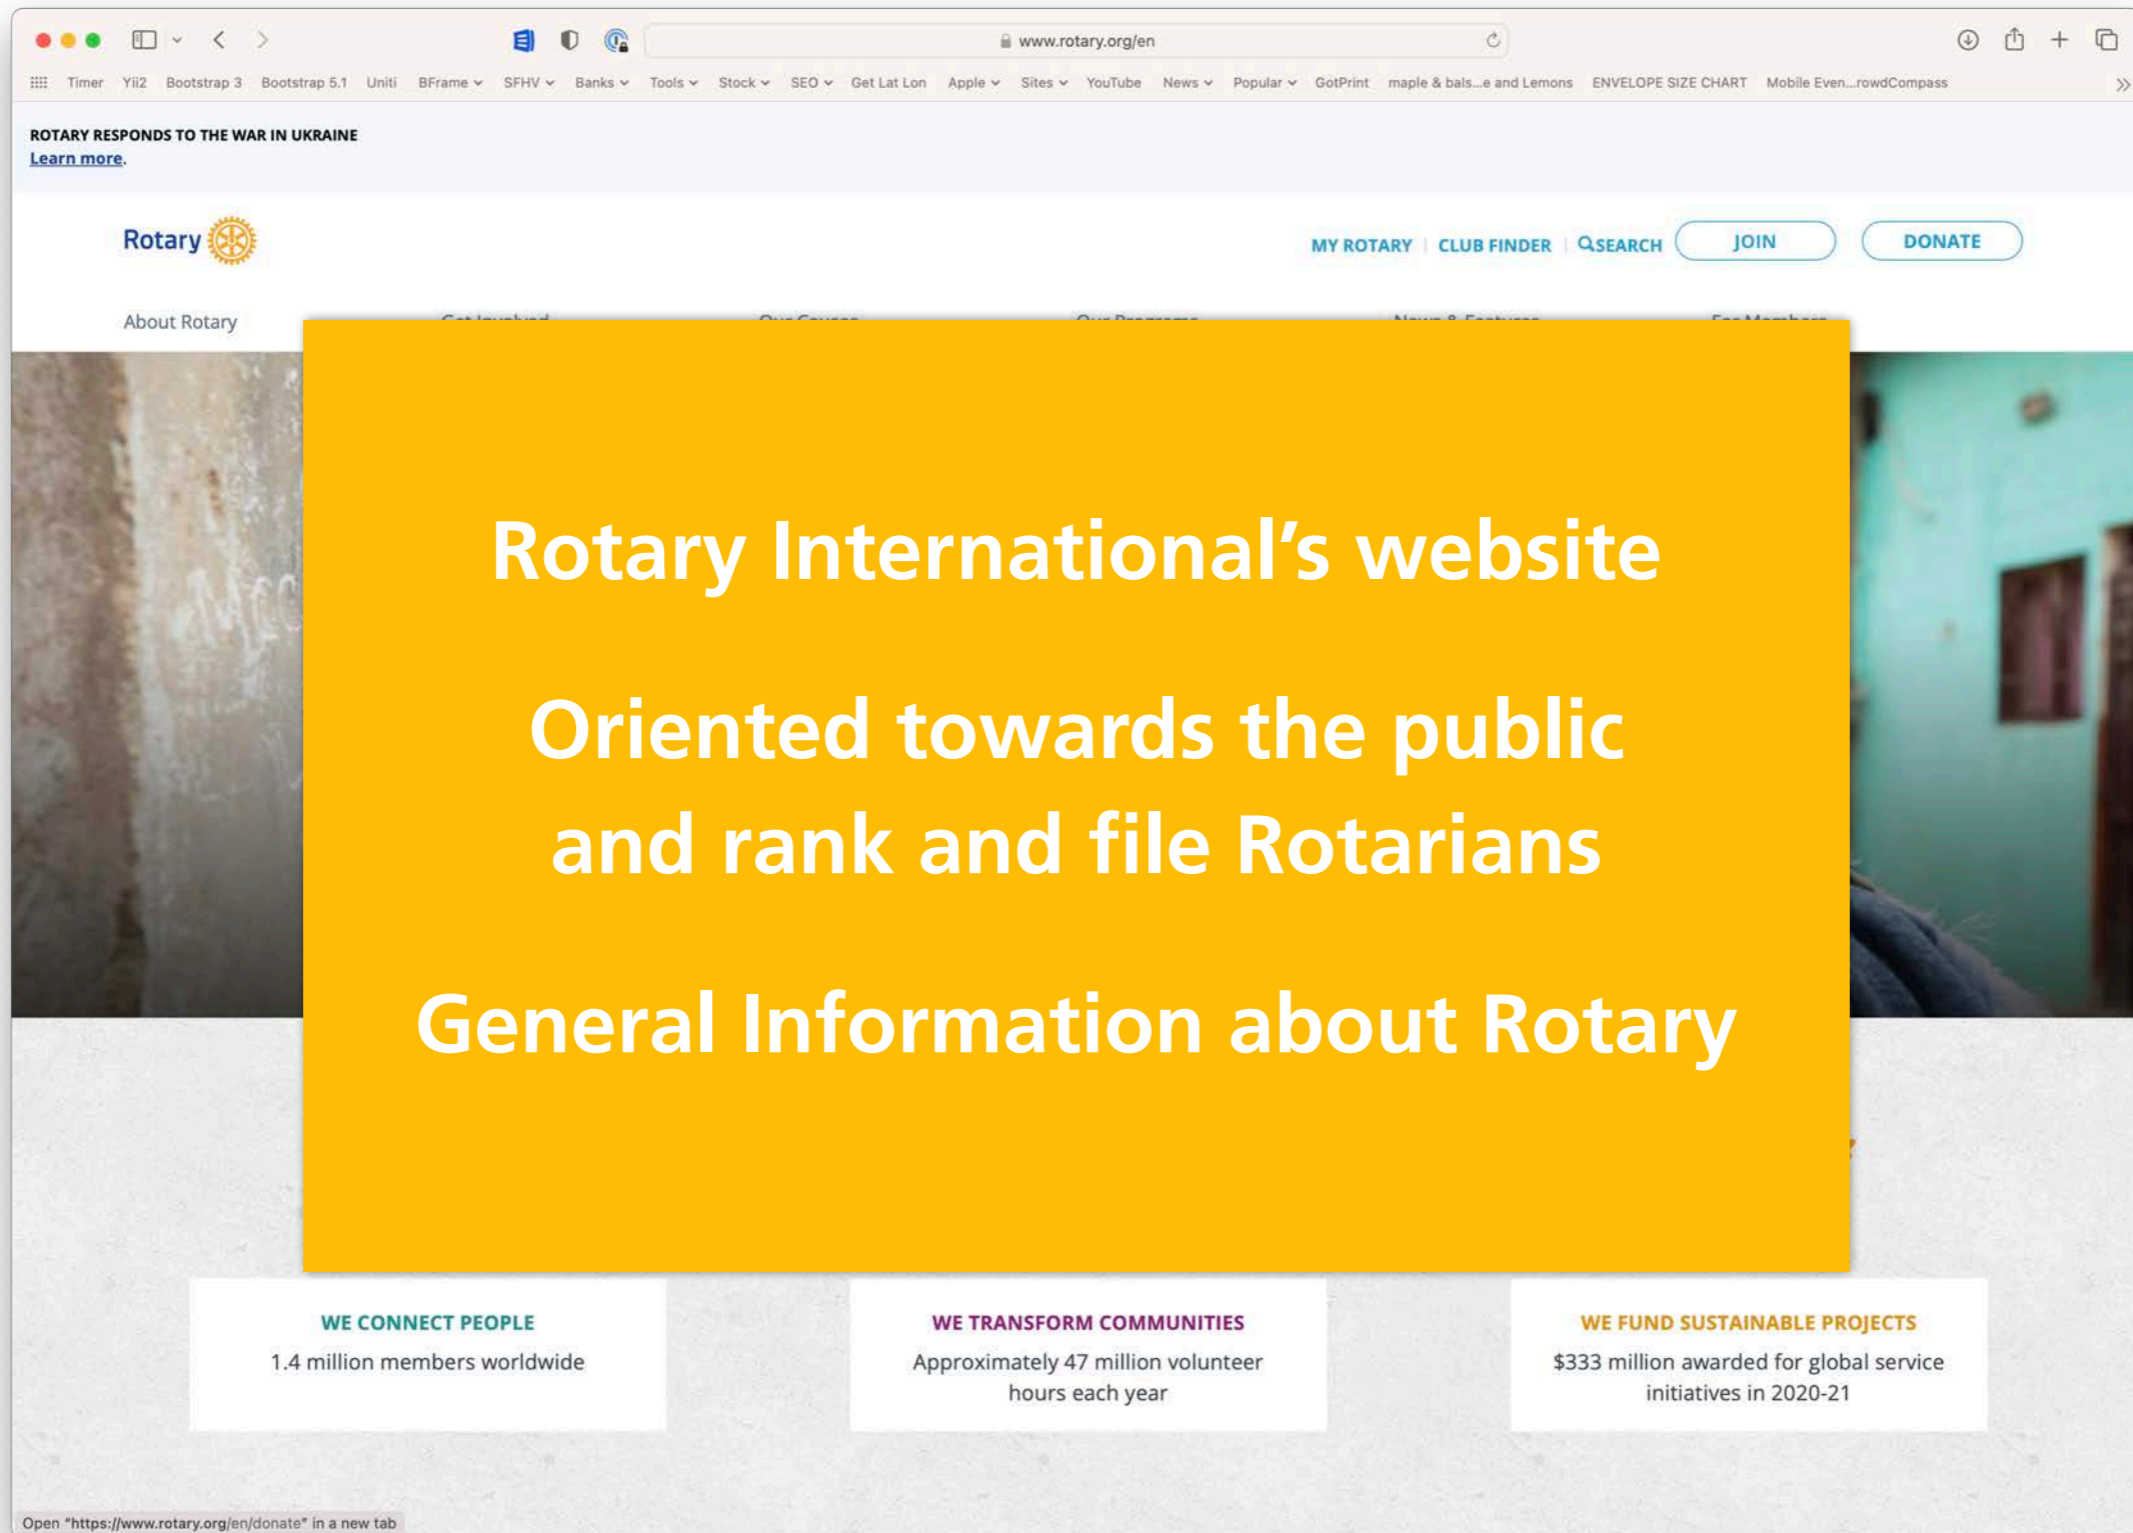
www.rotary.org/en

Timer Yii2 Bootstrap 3 Bootstrap 5.1 Uniti BFrame SFHV Banks Tools Stock SEO Get Lat Lon Apple Sites YouTube News Popular GotPrint maple & bals...e and Lemons ENVELOPE SIZE CHART Mobile Even...rowdCompass

ROTARY RESPONDS TO THE WAR IN UKRAINE
Learn more.

Rotary

MY ROTARY | CLUB FINDER | SEARCH JOIN DONATE

About Rotary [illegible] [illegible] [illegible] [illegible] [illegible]

Rotary International's website

Oriented towards the public and rank and file Rotarians

General Information about Rotary

WE CONNECT PEOPLE
1.4 million members worldwide

WE TRANSFORM COMMUNITIES
Approximately 47 million volunteer hours each year

WE FUND SUSTAINABLE PROJECTS
$333 million awarded for global service initiatives in 2020-21

Open "https://www.rotary.org/en/donate" in a new tab